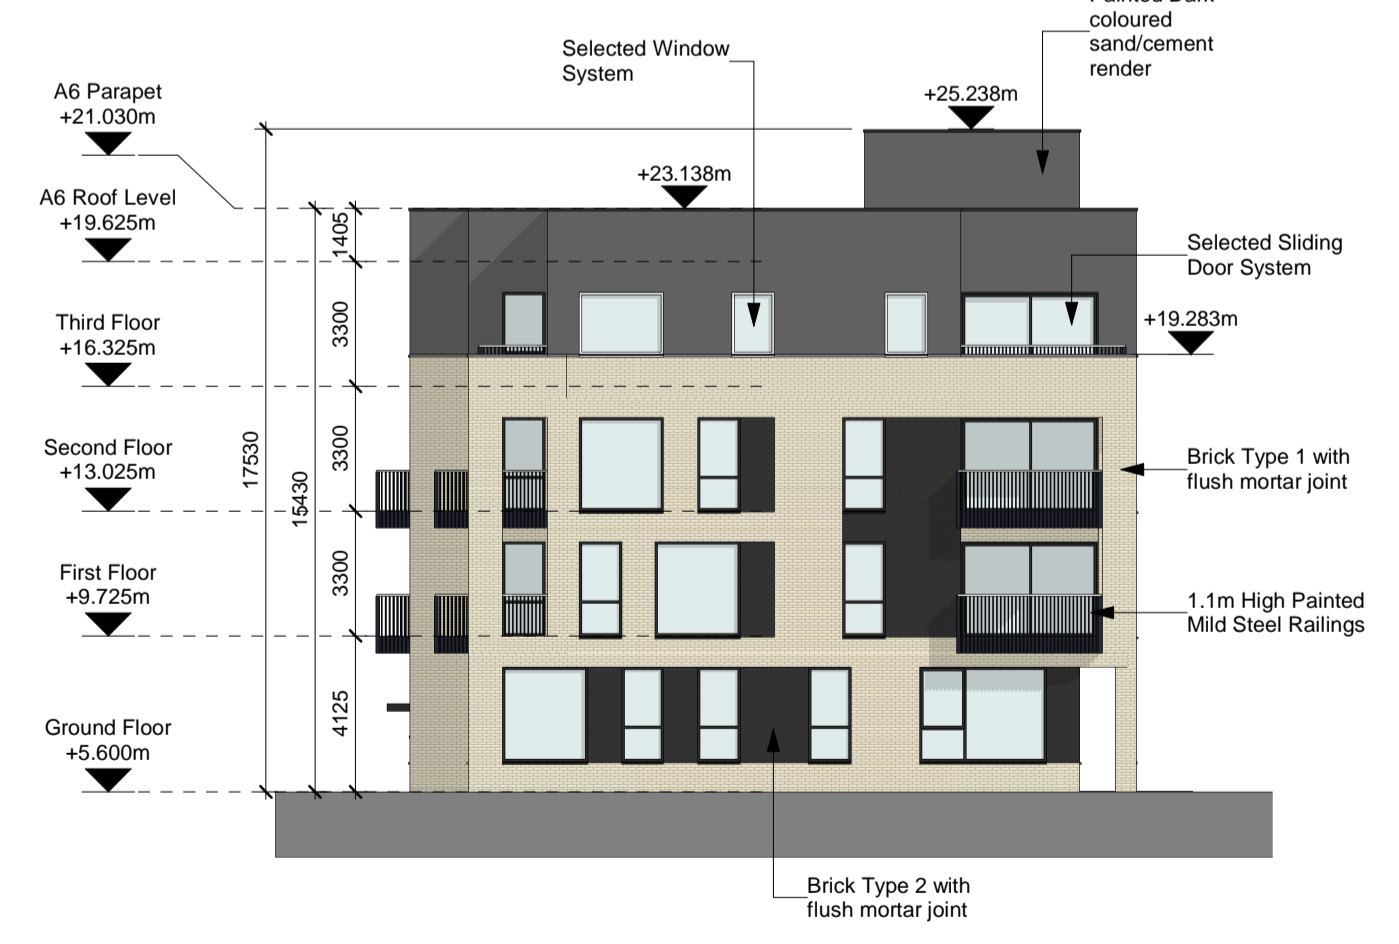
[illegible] coloured sand/cement render

Selected Window System

+25.238m

A6 Parapet +21.030m

+23.138m

A6 Roof Level +19.625m

1405

Selected Sliding Door System

3300

+19.283m

Third Floor +16.325m

Second Floor +13.025m

3300

17530

15430

Brick Type 1 with flush mortar joint

First Floor +9.725m

3300

1.1m High Painted Mild Steel Railings

4125

Ground Floor +5.600m

Brick Type 2 with flush mortar joint